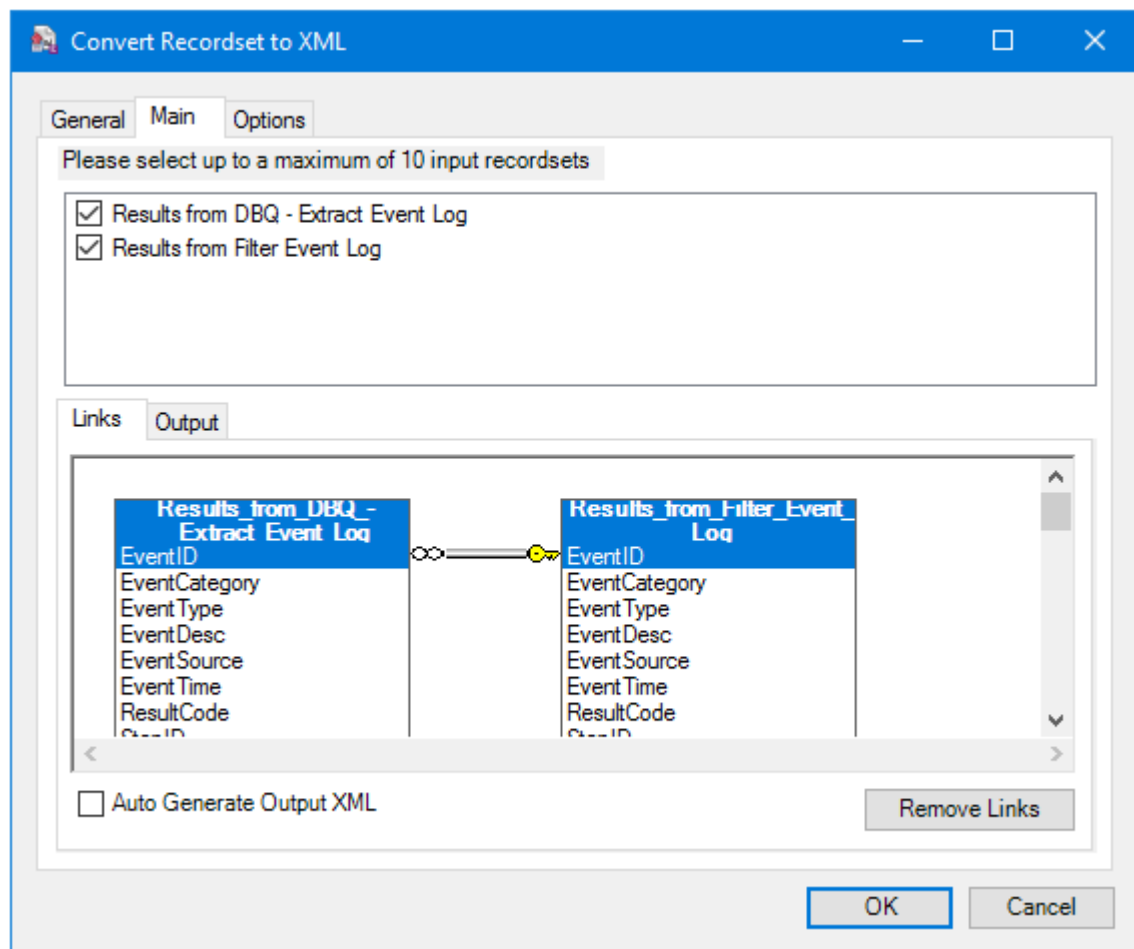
Convert Recordset to XML

General Main Options

Please select up to a maximum of 10 input recordsets

Results from DBQ - Extract Event Log
Results from Filter Event Log

Links Output

Results_from_DBQ_-Extract_Event_Log
EventID
EventCategory
EventType
EventDesc
EventSource
EventTime
ResultCode
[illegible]

Results_from_Filter_Event_Log
EventID
EventCategory
EventType
EventDesc
EventSource
EventTime
ResultCode
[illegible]

Auto Generate Output XML

Remove Links

OK Cancel